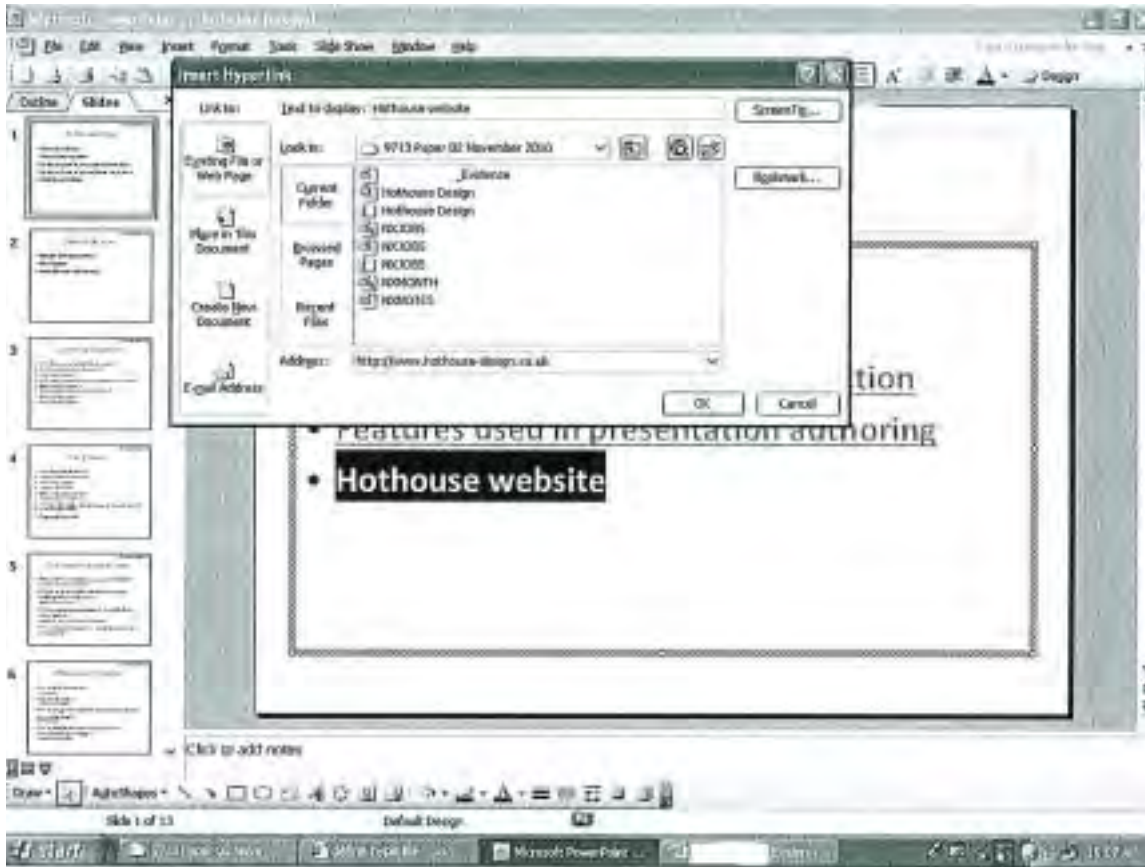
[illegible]

File Edit View Insert Format Tools Slide Show Window Help

Outline Slides

Insert Hyperlink

Link to:

Existing File or Web Page

Place in This Document

Create New Document

E-mail Address

Text to display: Hothouse website

ScreenTip...

Look in: 9713 Paper 02 November 2010

Current Folder

Browsed Pages

Recent Files

Evidence

Hothouse Design

Hothouse Design

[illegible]

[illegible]

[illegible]

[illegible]

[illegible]

Bookmark...

Address: http://www.hothouse-design.co.uk

OK

Cancel

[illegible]tion

• Features used in presentation authoring

• Hothouse website

Click to add notes

Draw AutoShapes

Slide 1 of 13

Default Design

start

Microsoft PowerPoint ...